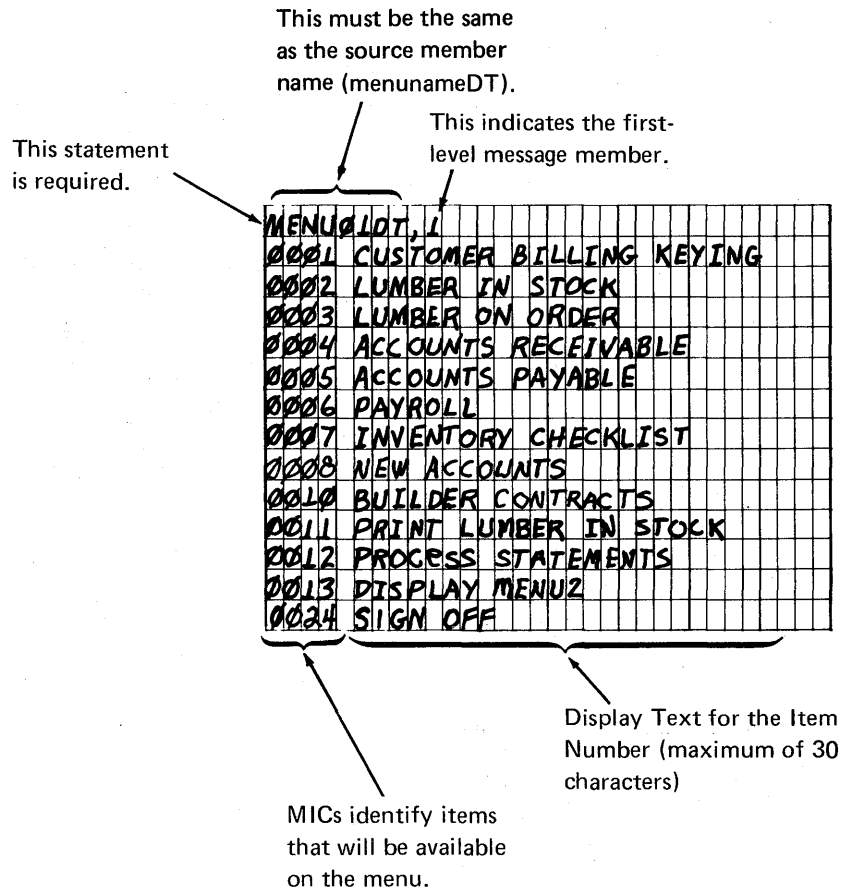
This must be the same as the source member name (menunameDT).

This indicates the first-level message member.

This statement is required.

MENUØ1DT,1
ØØØ1 CUSTOMER BILLING KEYING
ØØØ2 LUMBER IN STOCK
ØØØ3 LUMBER ON ORDER
ØØØ4 ACCOUNTS RECEIVABLE
ØØØ5 ACCOUNTS PAYABLE
ØØØ6 PAYROLL
ØØØ7 INVENTORY CHECKLIST
ØØØ8 NEW ACCOUNTS
ØØ1Ø BUILDER CONTRACTS
ØØ11 PRINT LUMBER IN STOCK
ØØ12 PROCESS STATEMENTS
ØØ13 DISPLAY MENU2
ØØ24 SIGN OFF

Display Text for the Item Number (maximum of 30 characters)

MICs identify items that will be available on the menu.